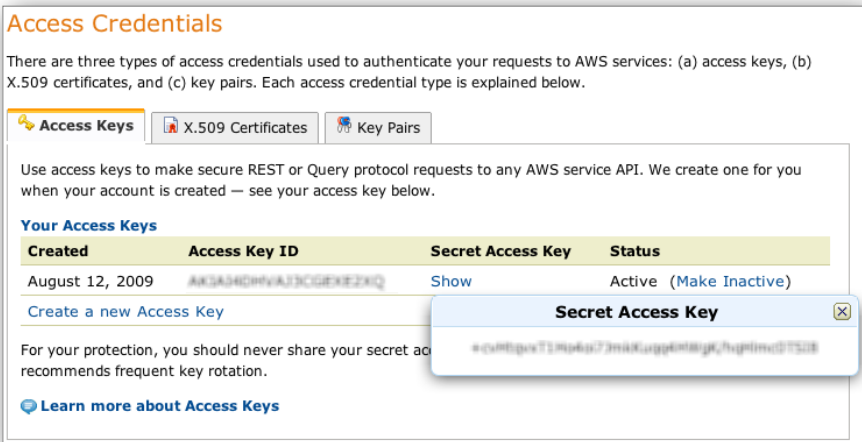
Access Credentials

There are three types of access credentials used to authenticate your requests to AWS services: (a) access keys, (b) X.509 certificates, and (c) key pairs. Each access credential type is explained below.

Access Keys | X.509 Certificates | Key Pairs

Use access keys to make secure REST or Query protocol requests to any AWS service API. We create one for you when your account is created — see your access key below.

Your Access Keys

| Created | Access Key ID | Secret Access Key | Status |
|---|---|---|---|
| August 12, 2009 | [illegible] | Show | Active (Make Inactive) |

Create a new Access Key

For your protection, you should never share your secret ac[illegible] recommends frequent key rotation.

Secret Access Key

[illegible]

Learn more about Access Keys